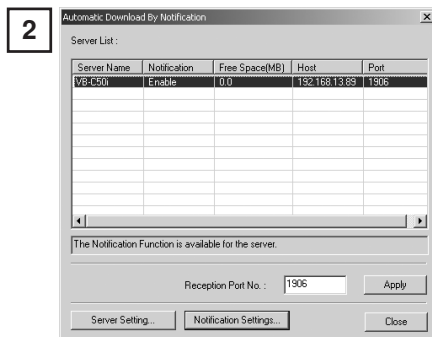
2

Automatic Download By Notification

Server List :

| Server Name | Notification | Free Space(MB) | Host | Port |
|---|---|---|---|---|
| VB-C50i | Enable | 0.0 | 192.168.13.89 | 1906 |

The Notification Function is available for the server.

Reception Port No. : 1906

Apply

Server Setting...

Notification Settings...

Close